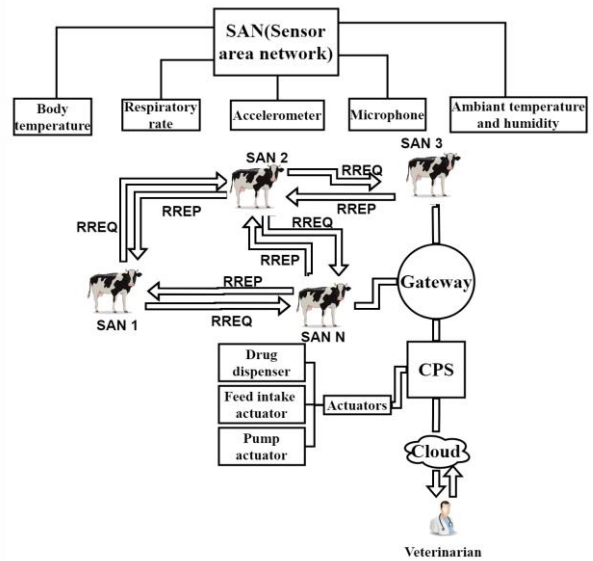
SAN(Sensor area network)

Body temperature

Respiratory rate

Accelerometer

Microphone

Ambiant temperature and humidity

SAN 2

SAN 3

RREQ

RREP

RREQ

RREP

RREQ

RREP

RREP

RREQ

SAN 1

SAN N

Gateway

Drug dispenser

Feed intake actuator

Pump actuator

Actuators

CPS

Cloud

Veterinarian